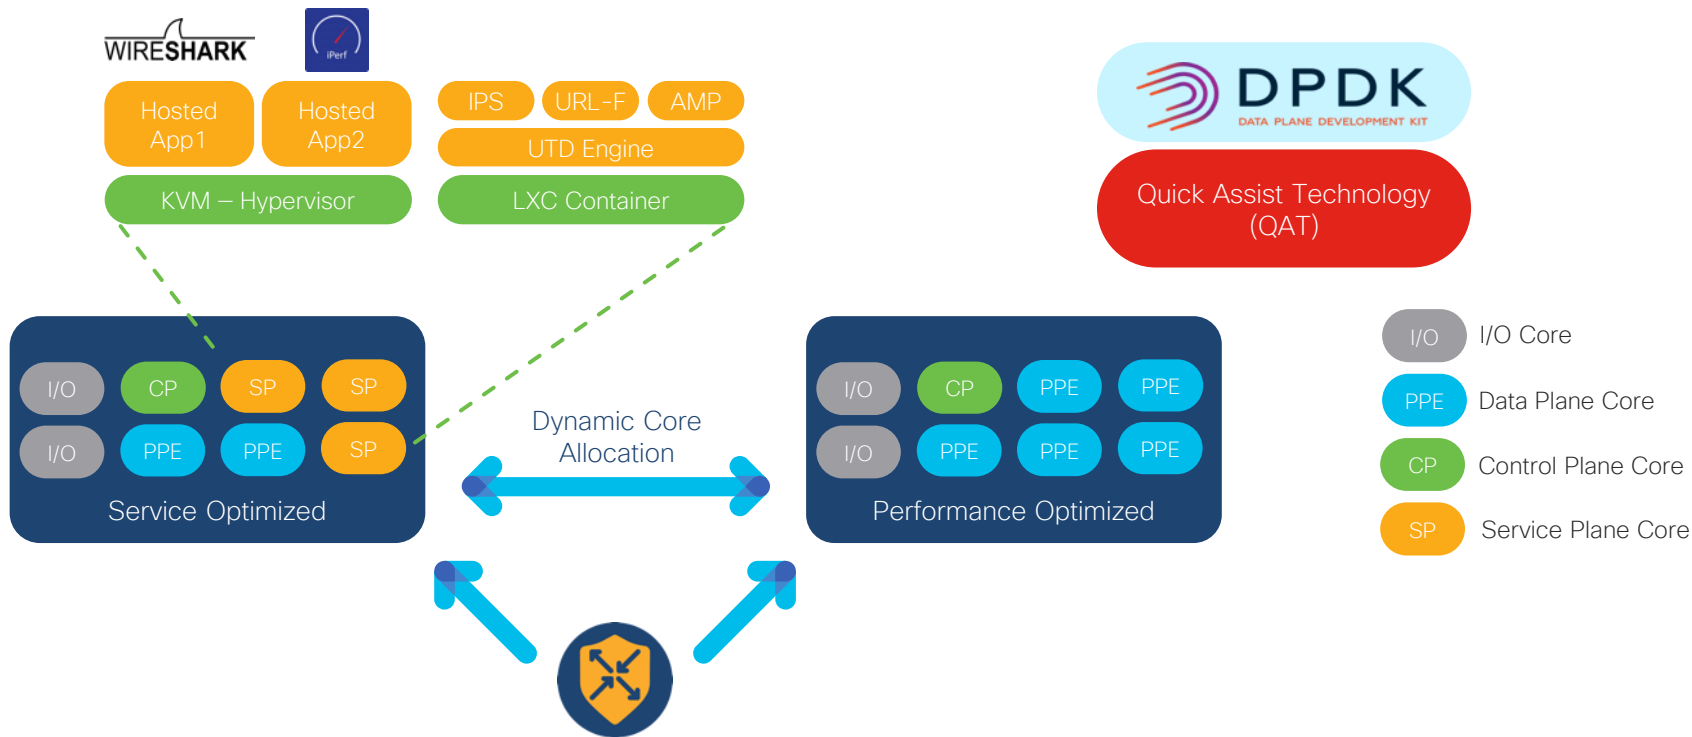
WIRESHARK

iPerf

Hosted App1

Hosted App2

KVM – Hypervisor

IPS

URL-F

AMP

UTD Engine

LXC Container

DPDK
DATA PLANE DEVELOPMENT KIT

Quick Assist Technology (QAT)

I/O
CP
SP
SP
I/O
PPE
PPE
SP
Service Optimized

Dynamic Core Allocation

I/O
CP
PPE
PPE
I/O
PPE
PPE
PPE
Performance Optimized

I/O
I/O Core
PPE
Data Plane Core
CP
Control Plane Core
SP
Service Plane Core